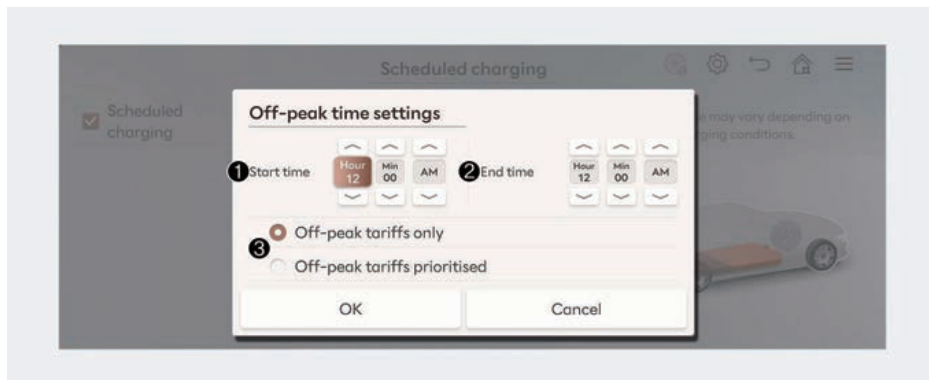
Scheduled charging

Scheduled charging

may vary depending on
ging conditions.

Off-peak time settings

1 Start time Hour 12 Min 00 AM

2 End time Hour 12 Min 00 AM

3

Off-peak tariffs only

Off-peak tariffs prioritised

OK

Cancel